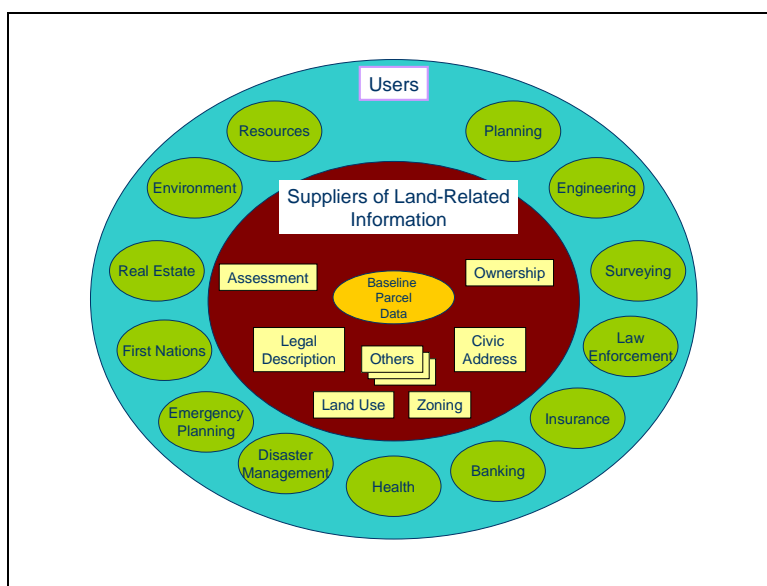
Users

Resources

Planning

Environment

Engineering

Suppliers of Land-Related Information

Real Estate

Assessment

Baseline Parcel Data

Ownership

Surveying

First Nations

Legal Description

Others

Civic Address

Law Enforcement

Land Use

Zoning

Emergency Planning

Insurance

Disaster Management

Health

Banking